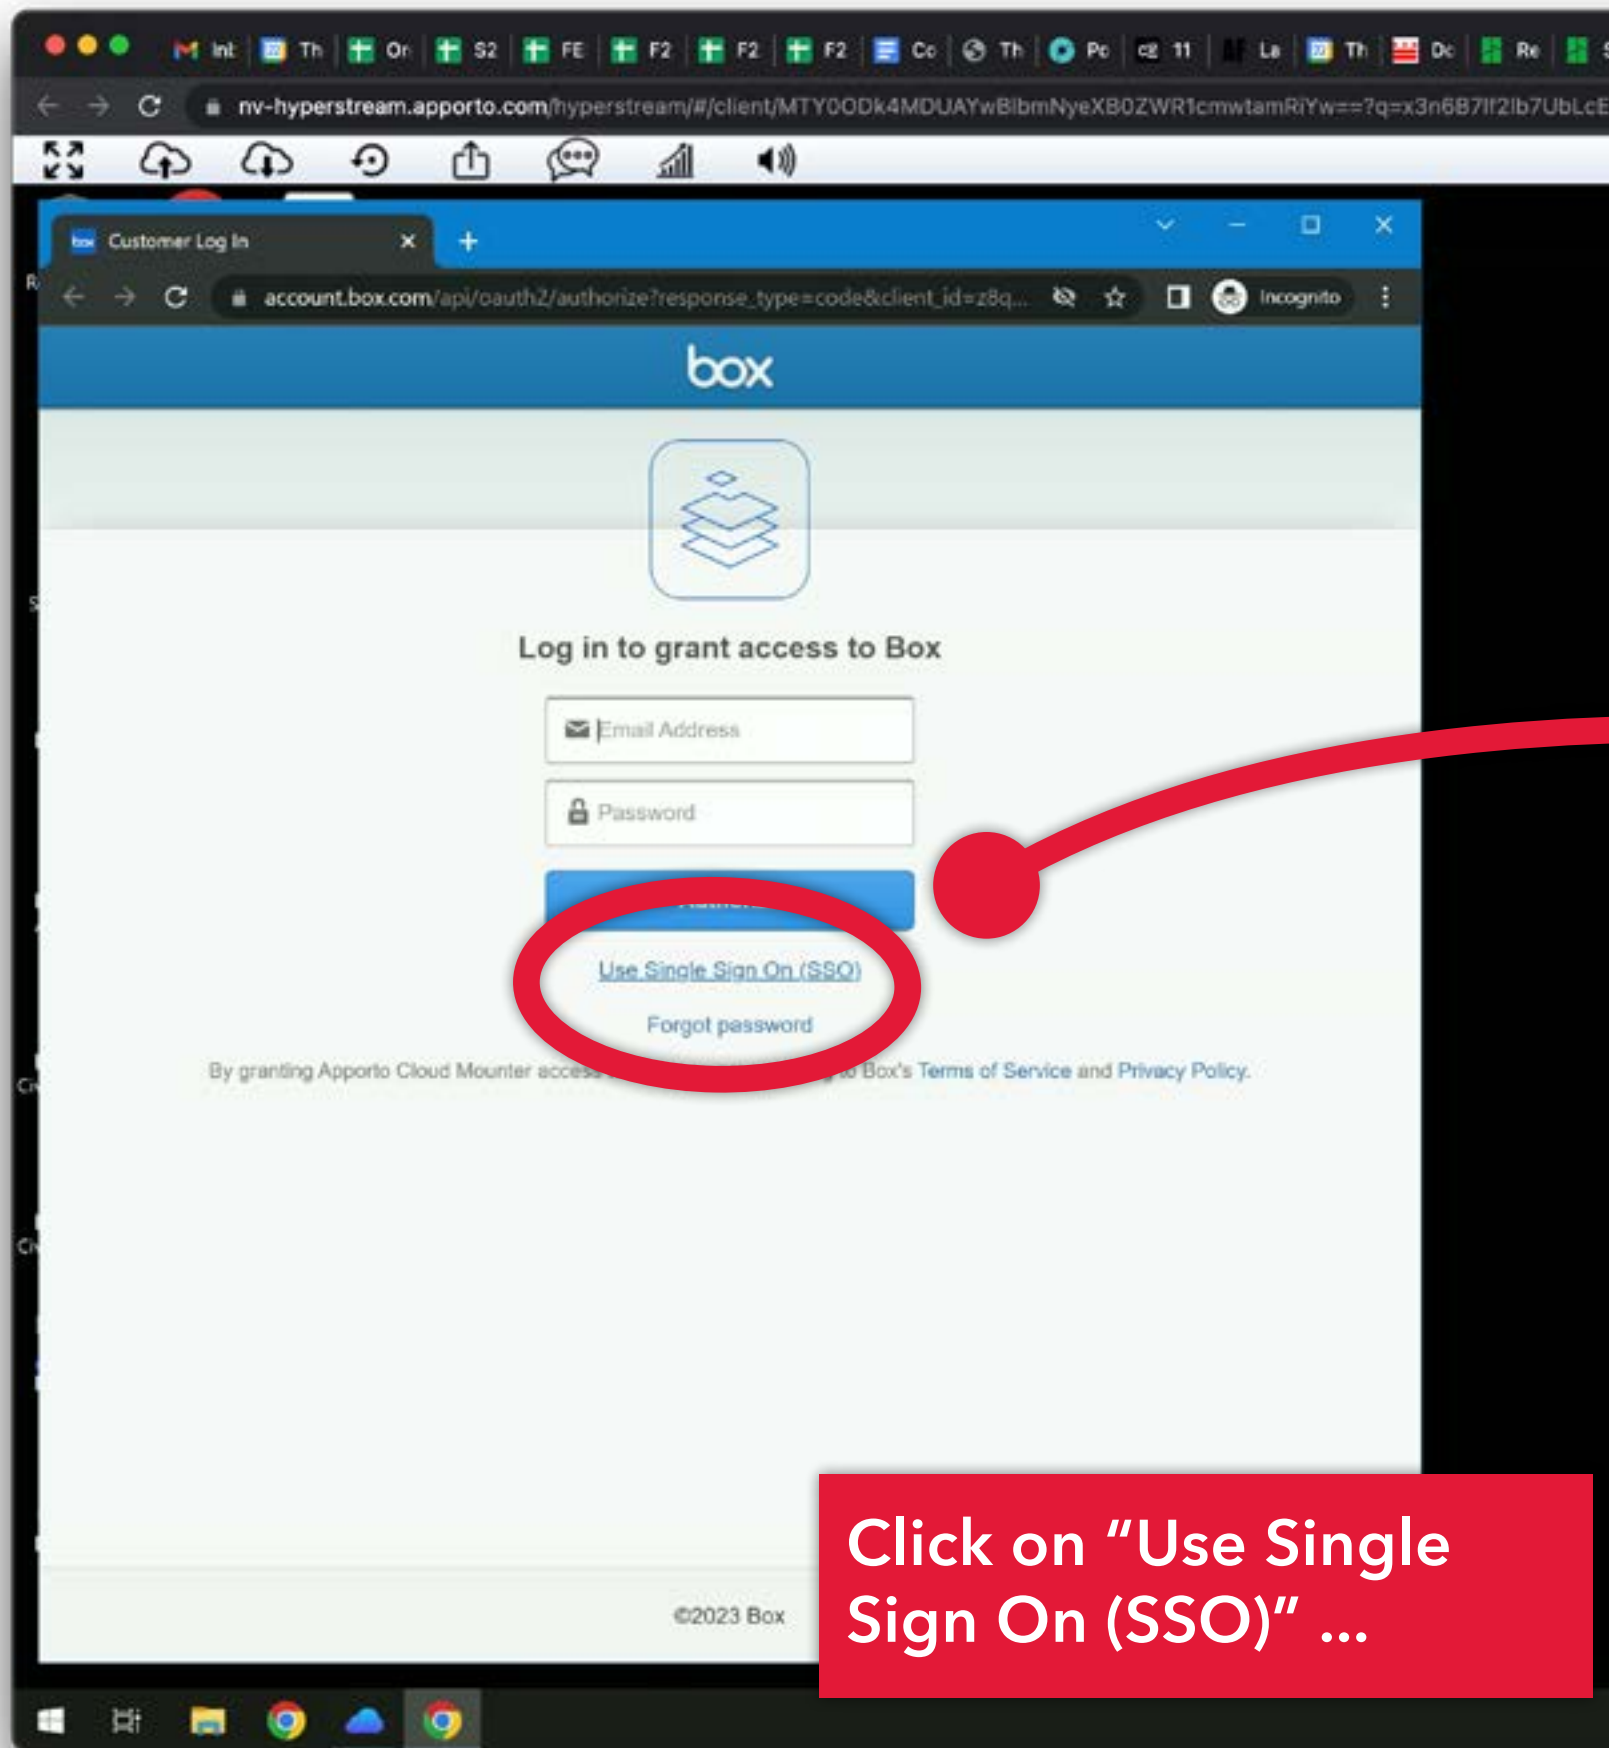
Int Th On S2 FE F2 F2 F2 Co Th Po 11 Le Th Do Re

nv-hyperstream.apporto.com/hyperstream/#/client/MTY0ODk4MDUAYwBlbmNyeXB0ZWR1cmwtamRiYw==?q=x3n6B7lf2lb7UbLcE

Customer Log In

account.box.com/api/oauth2/authorize?response_type=code&client_id=z8q...

Incognito

box

Log in to grant access to Box

Email Address

Password

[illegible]

Use Single Sign On (SSO)

Forgot password

By granting Apporto Cloud Mounter access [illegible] to Box's Terms of Service and Privacy Policy.

©2023 Box

Click on “Use Single Sign On (SSO)” ...